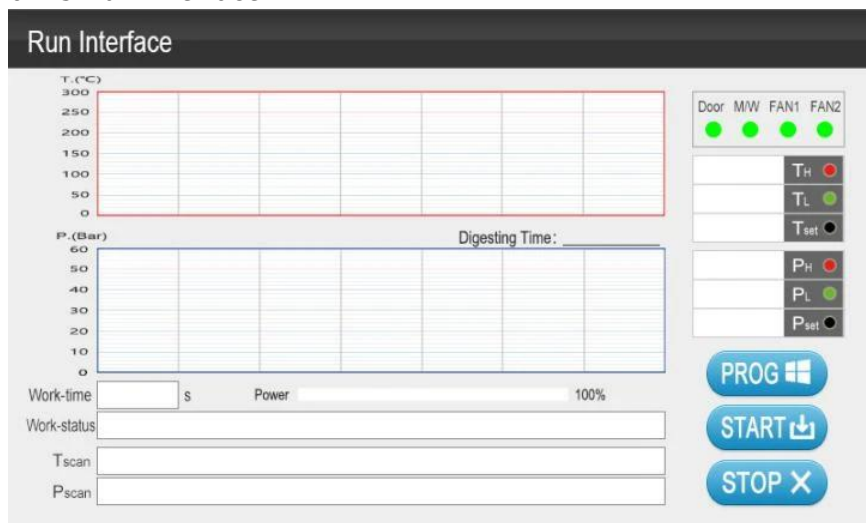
Run Interface

T.(°C)
300
250
200
150
100
50
0

P.(Bar)
Digesting Time: ___________
60
50
40
30
20
10
0

Door M/W FAN1 FAN2

$T_H$
$T_L$
$T_{set}$

$P_H$
$P_L$
$P_{set}$

Work-time s Power 100%

Work-status

Tscan

Pscan

PROG

START

STOP